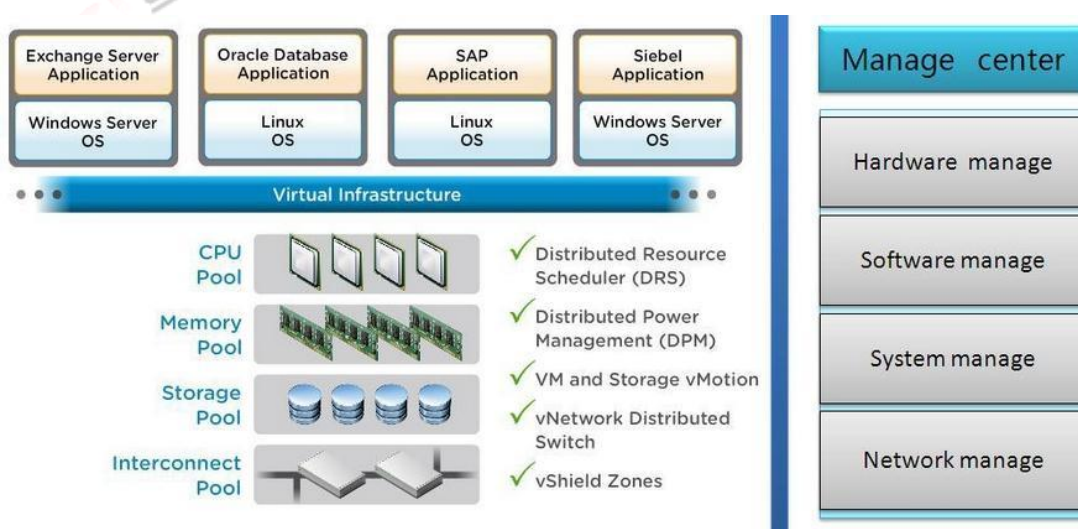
Exchange Server Application

Windows Server OS

Oracle Database Application

Linux OS

SAP Application

Linux OS

Siebel Application

Windows Server OS

Virtual Infrastructure

CPU Pool

Memory Pool

Storage Pool

Interconnect Pool

Distributed Resource Scheduler (DRS)

Distributed Power Management (DPM)

VM and Storage vMotion

vNetwork Distributed Switch

vShield Zones

Manage center

Hardware manage

Software manage

System manage

Network manage